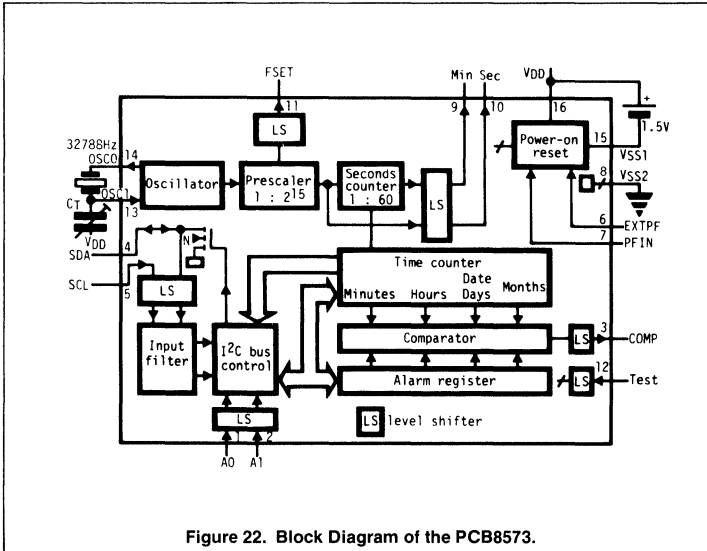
FSET
11
LS
Min Sec
9 10
VDD
16
+
1.5V
32788Hz
OSCO
14
OSCI
13
CT
VDD
Oscillator
Prescaler
1 : $2^{15}$
Seconds counter
1 : 60
LS
Power-on reset
15
VSS1
8
VSS2
6
EXTPF
7
PFIN
SDA
4
N
SCL
5
LS
Time counter
Minutes Hours Date Days Months
Input filter
$I^2C$ bus control
Comparator
3
COMP
LS
Alarm register
12
LS
Test
LS
LS level shifter
1 2
A0 A1

Figure 22. Block Diagram of the PCB8573.